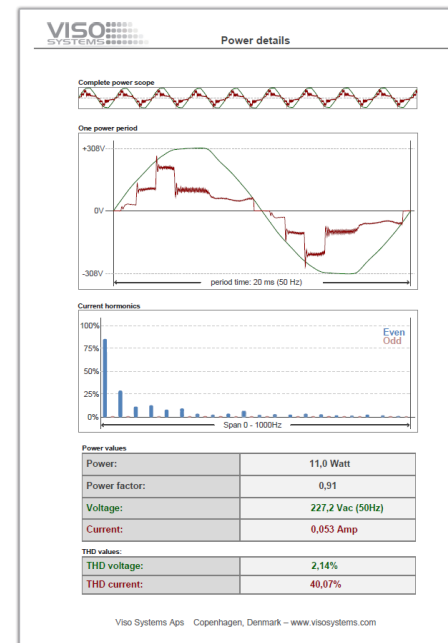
VISO SYSTEMS

Power details

Complete power scope

One power period

+308V

0V

-308V

period time: 20 ms (50 Hz)

Current hormonics

100%

75%

50%

25%

0%

Even
Odd

Span 0 - 1000Hz

Power values

| Power: | 11,0 Watt |
|---|---|
| Power factor: | 0,91 |
| Voltage: | 227,2 Vac (50Hz) |
| Current: | 0,053 Amp |

THD values:

| THD voltage: | 2,14% |
|---|---|
| THD current: | 40,07% |

Viso Systems Aps Copenhagen, Denmark – www.visosystems.com